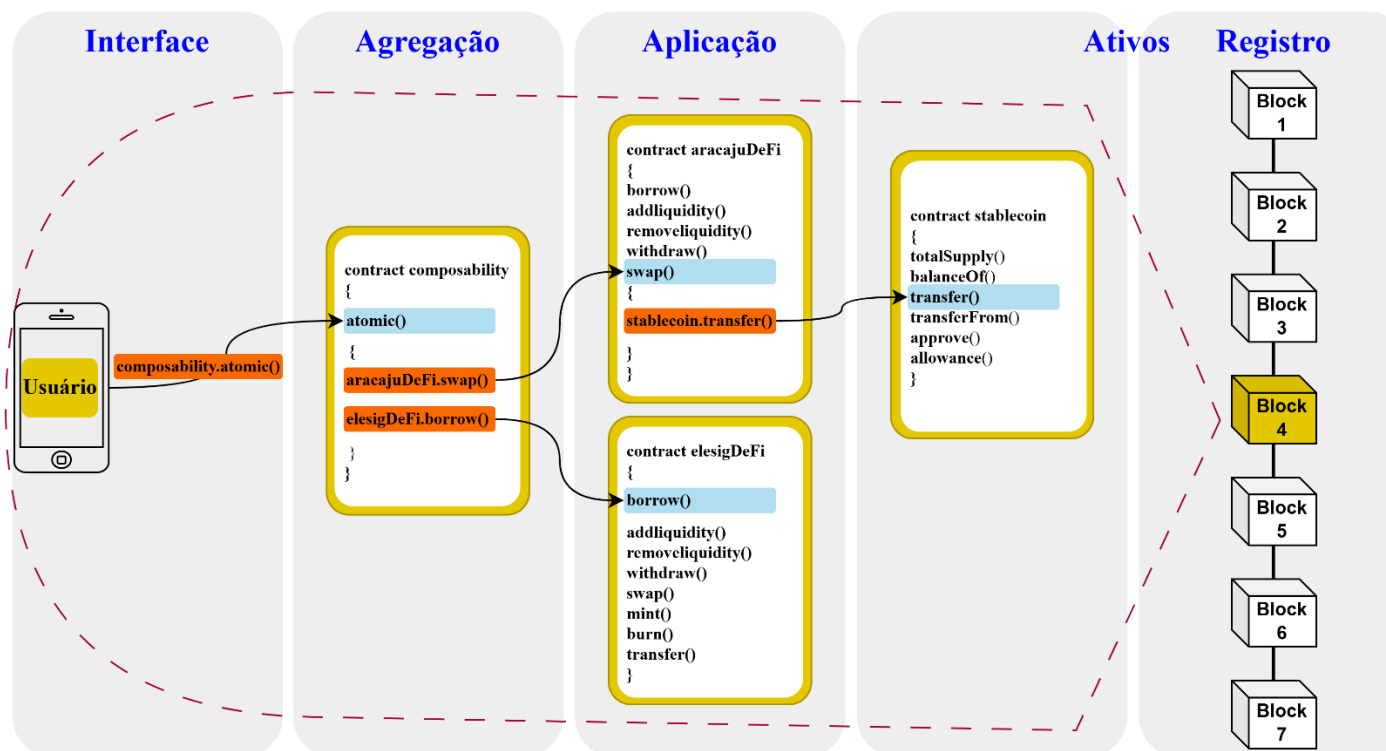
Interface

Usuário

composability.atomic()

Agregação

contract composability
{
atomic()
{
aracajuDeFi.swap()
elesigDeFi.borrow()
}
}

Aplicação

contract aracajuDeFi
{
borrow()
addliquidity()
removeliquidity()
withdraw()
swap()
{
stablecoin.transfer()
}
}

contract elesigDeFi
{
borrow()
addliquidity()
removeliquidity()
withdraw()
swap()
mint()
burn()
transfer()
}

Ativos

contract stablecoin
{
totalSupply()
balanceOf()
transfer()
transferFrom()
approve()
allowance()
}

Registro

Block 1
Block 2
Block 3
Block 4
Block 5
Block 6
Block 7